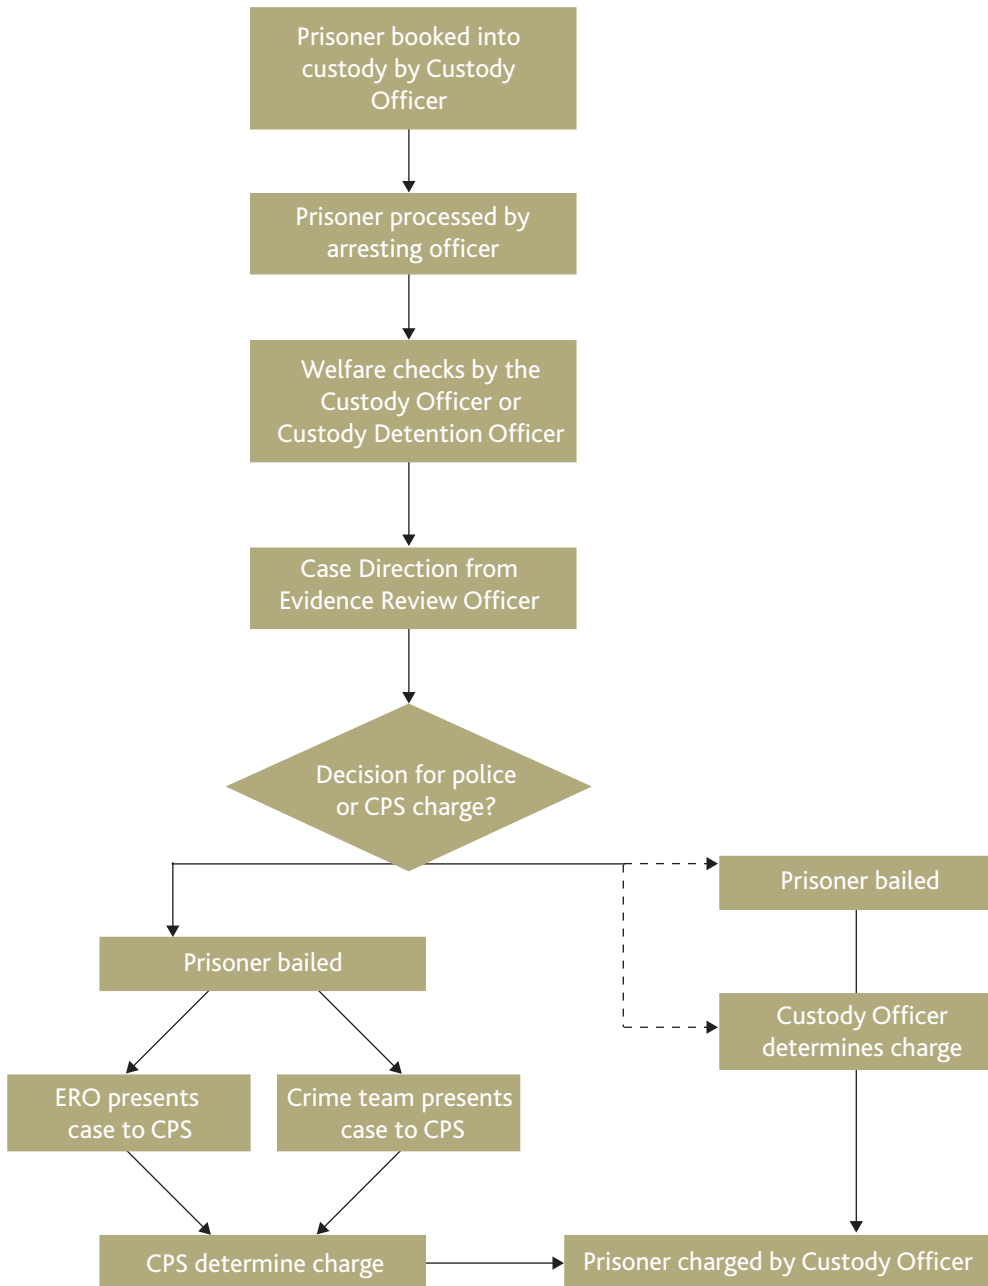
Prisoner booked into custody by Custody Officer

Prisoner processed by arresting officer

Welfare checks by the Custody Officer or Custody Detention Officer

Case Direction from Evidence Review Officer

Decision for police or CPS charge?

Prisoner bailed

Custody Officer determines charge

Prisoner bailed

ERO presents case to CPS

Crime team presents case to CPS

CPS determine charge

Prisoner charged by Custody Officer